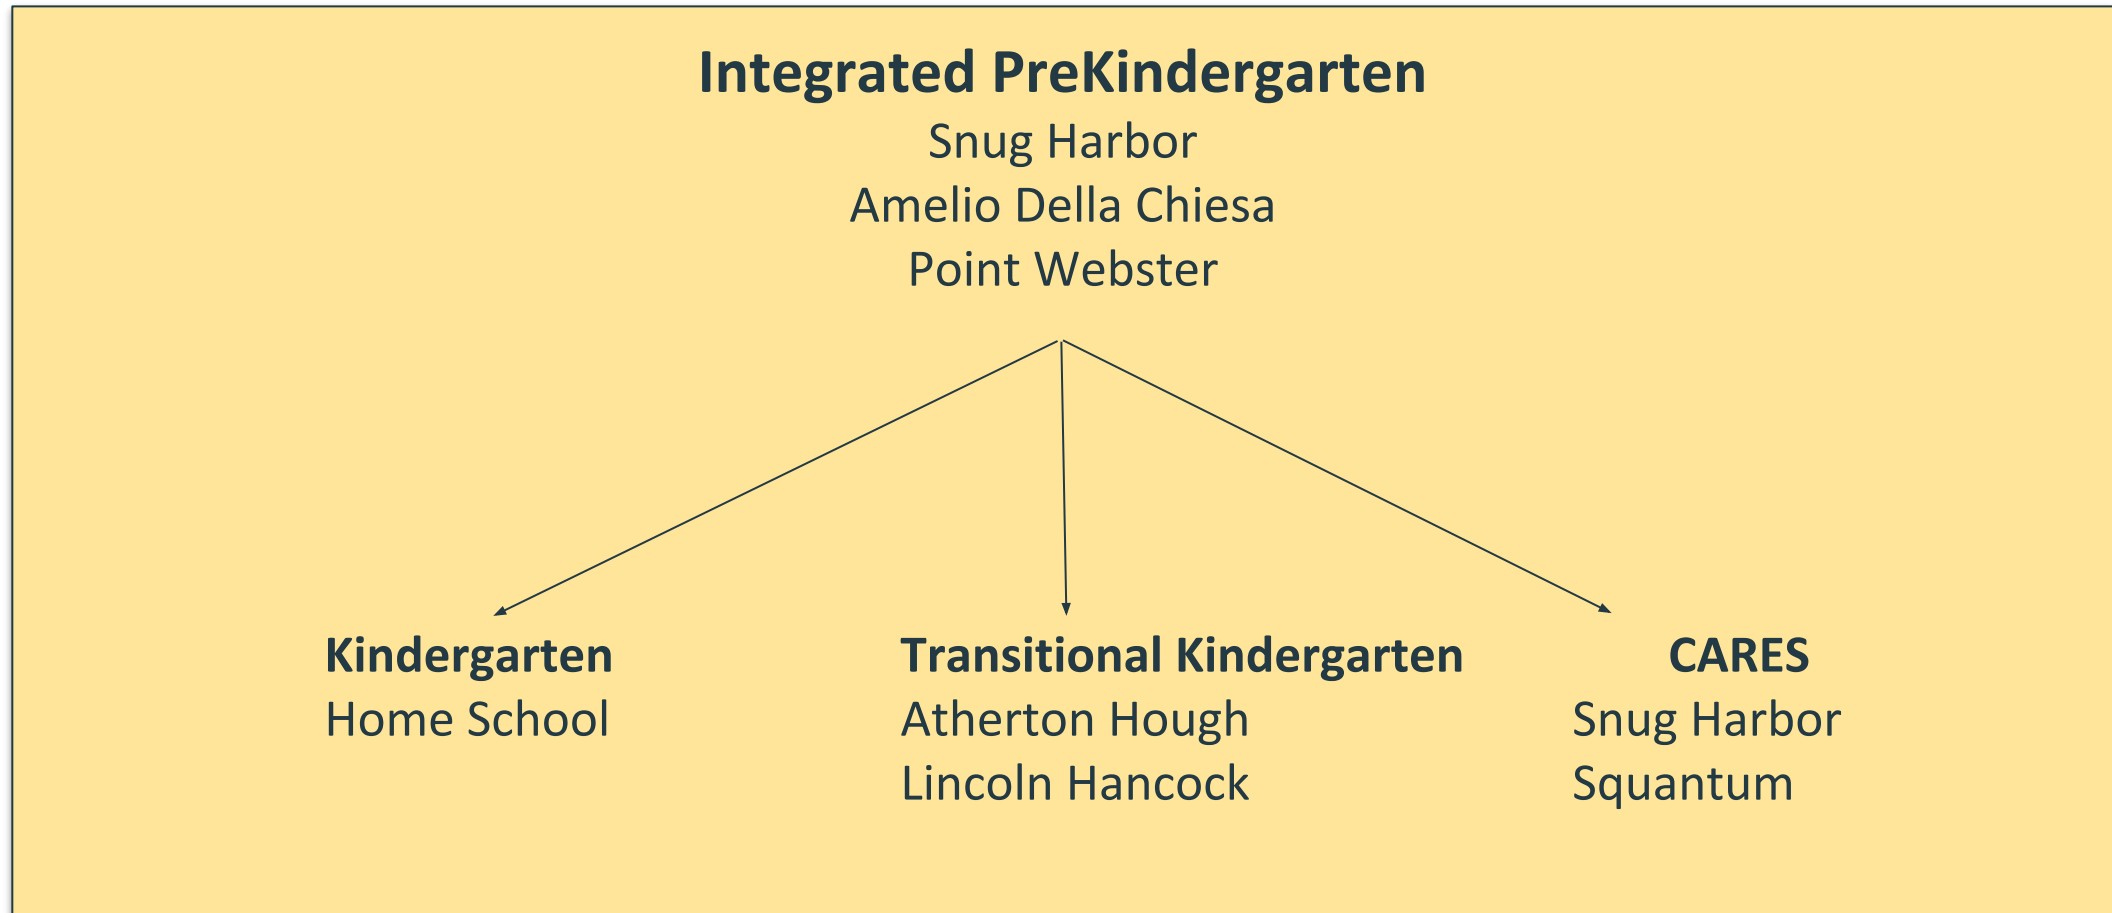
**Integrated PreKindergarten**
Snug Harbor
Amelio Della Chiesa
Point Webster

**Kindergarten**
Home School

**Transitional Kindergarten**
Atherton Hough
Lincoln Hancock

**CARES**
Snug Harbor
Squantum